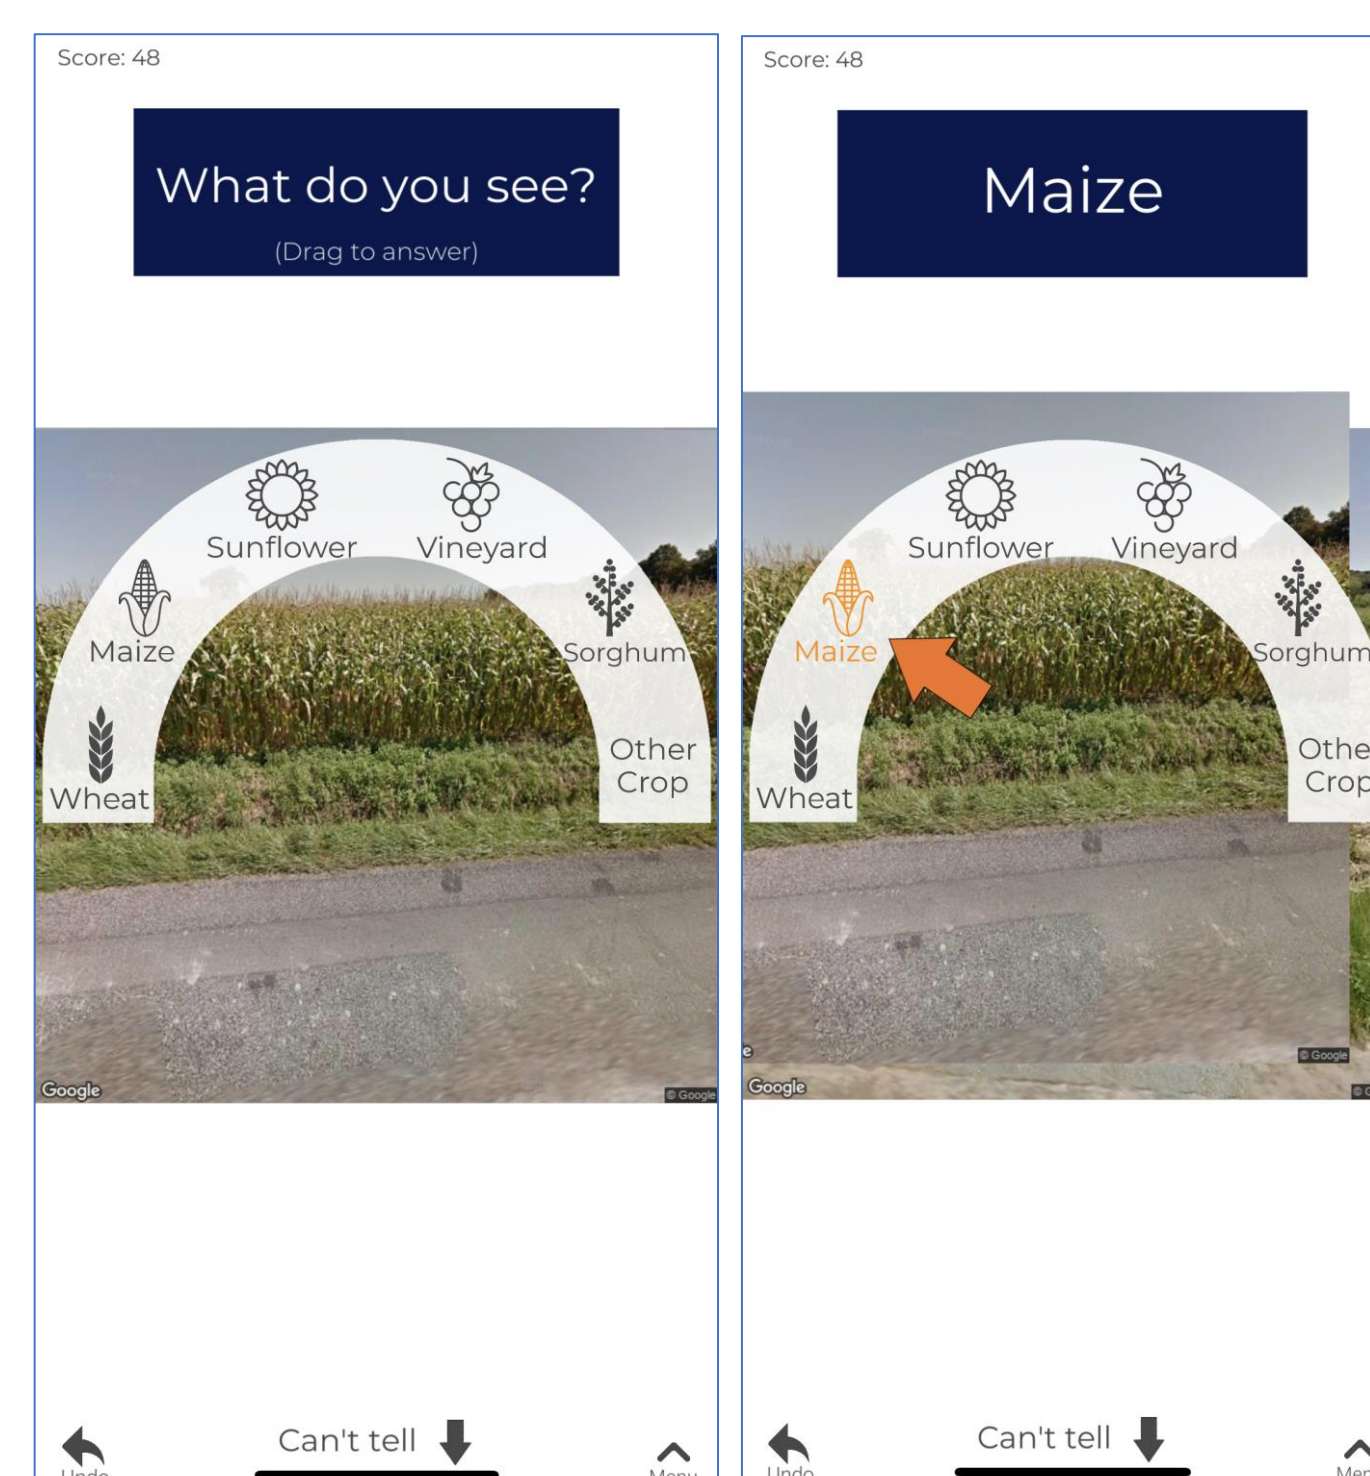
Score: 48

What do you see?

(Drag to answer)

Sunflower

Vineyard

Maize

Sorghum

Wheat

Other Crop

Google

© Google

Can't tell

Undo

Menu

Score: 48

Maize

Sunflower

Vineyard

Maize

Sorghum

Wheat

Othe Crop

© Google

Google

Can't tell

Undo

Me